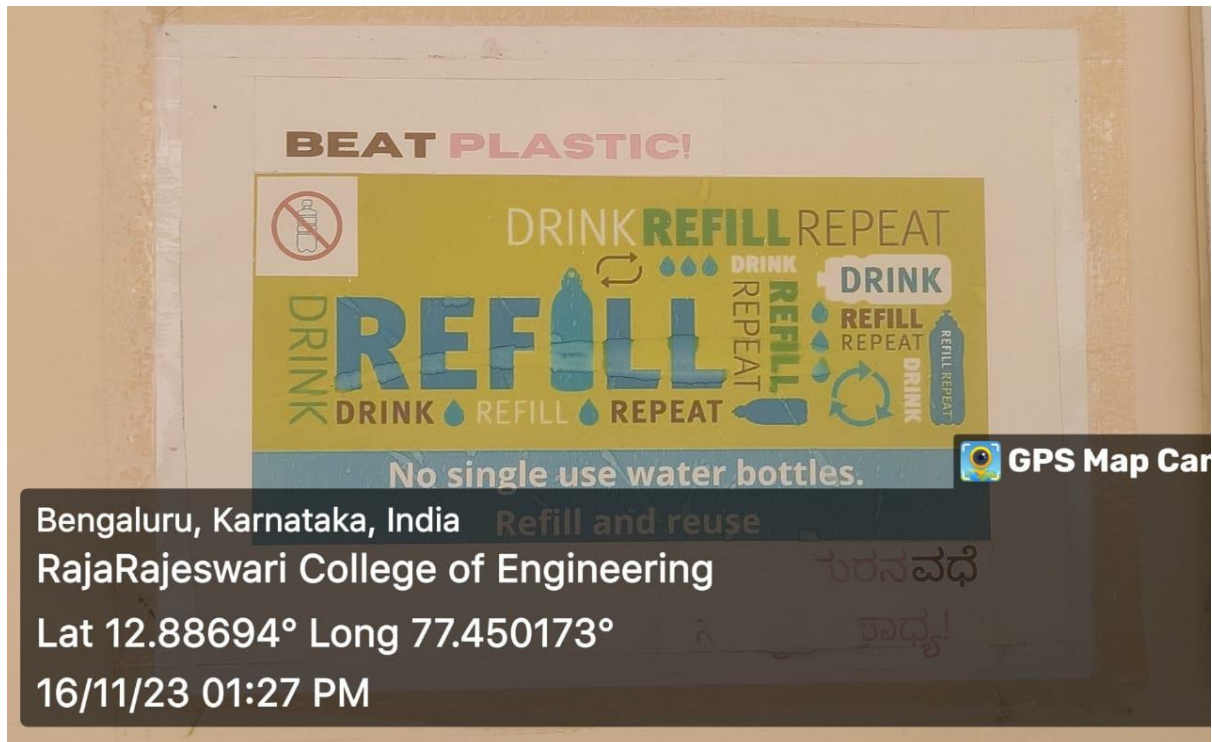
BEAT PLASTIC!

DRINK REFILL REPEAT

DRINK REPEAT REFILL DRINK REFILL REPEAT

DRINK REFILL

DRINK REFILL REPEAT

REFILL REPEAT DRINK

No single use water bottles.

Refill and reuse

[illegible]ರನವಧೆ

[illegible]ಸಾಧ್ಯ!

GPS Map Car

Bengaluru, Karnataka, India
RajaRajeswari College of Engineering
Lat 12.88694° Long 77.450173°
16/11/23 01:27 PM